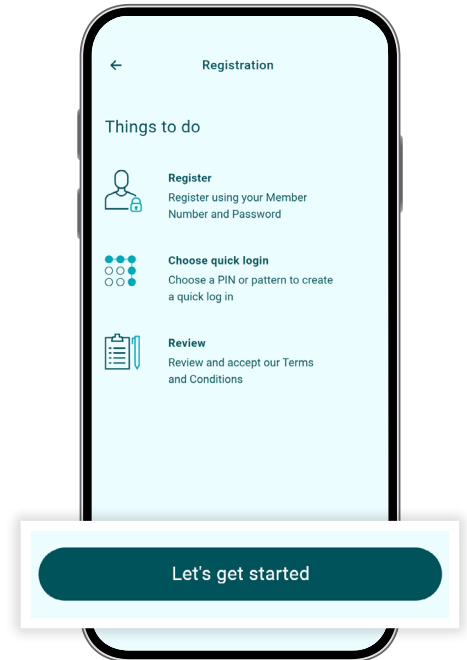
Registration

Things to do

Register
Register using your Member Number and Password

Choose quick login
Choose a PIN or pattern to create a quick log in

Review
Review and accept our Terms and Conditions

Let's get started